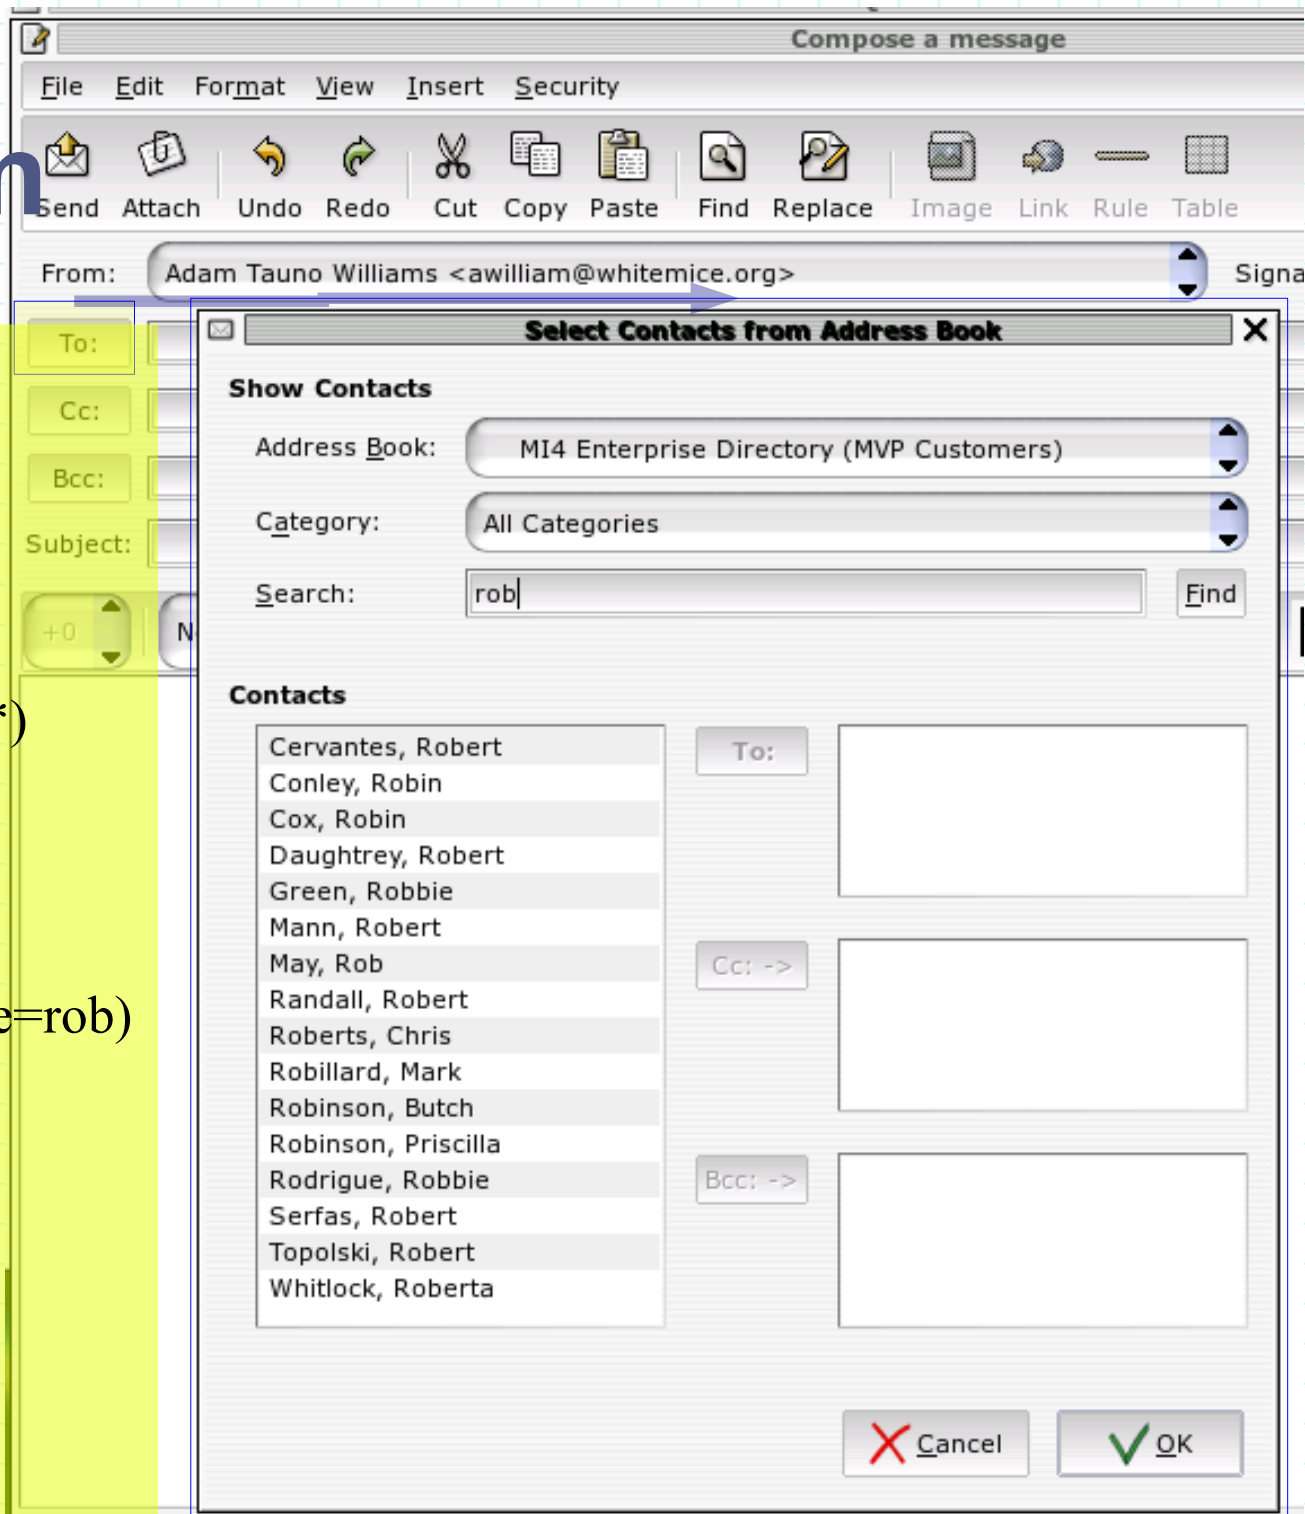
Compose a message

File Edit Format View Insert Security

Send Attach Undo Redo Cut Copy Paste Find Replace Image Link Rule Table

From: Adam Tauno Williams <awilliam@whitemice.org>

Signa

To:

Cc:

Bcc:

Subject:

+0

N

*)

e=rob)

Select Contacts from Address Book

Show Contacts

Address Book: MI4 Enterprise Directory (MVP Customers)

Category: All Categories

Search: rob

Find

Contacts

Cervantes, Robert
Conley, Robin
Cox, Robin
Daughtrey, Robert
Green, Robbie
Mann, Robert
May, Rob
Randall, Robert
Roberts, Chris
Robillard, Mark
Robinson, Butch
Robinson, Priscilla
Rodrigue, Robbie
Serfas, Robert
Topolski, Robert
Whitlock, Roberta

To:

Cc: ->

Bcc: ->

Cancel

OK